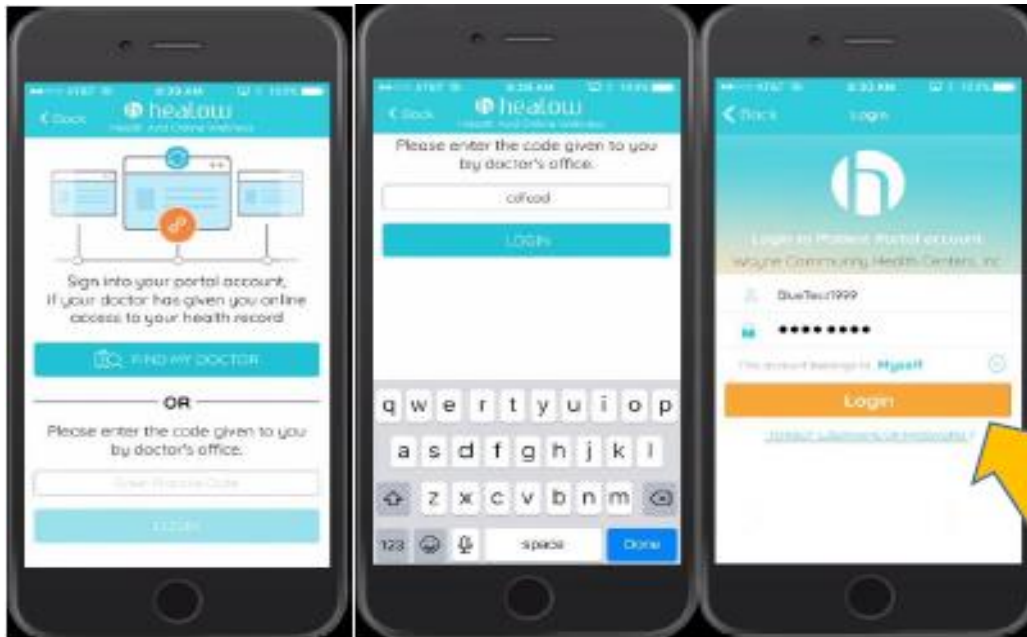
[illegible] 8:30 AM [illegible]
Back
healow
Health And Online Wellness
Sign into your portal account, If your doctor has given you online access to your health record
FIND MY DOCTOR
OR
Please enter the code given to you by doctor's office.
Enter Practice Code
LOGIN

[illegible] 8:30 AM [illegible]
Back
healow
Health And Online Wellness
Please enter the code given to you by doctor's office.
cdfcod
LOGIN
q w e r t y u i o p
a s d f g h j k l
z x c v b n m
123
space
Done

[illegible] 8:32 AM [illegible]
Back
Login
Login to Patient Portal account
Wayne Community Health Centers, Inc
BlueTec1999
•••••••••
This account belongs to Myself
Login
Forgot Username or Password?